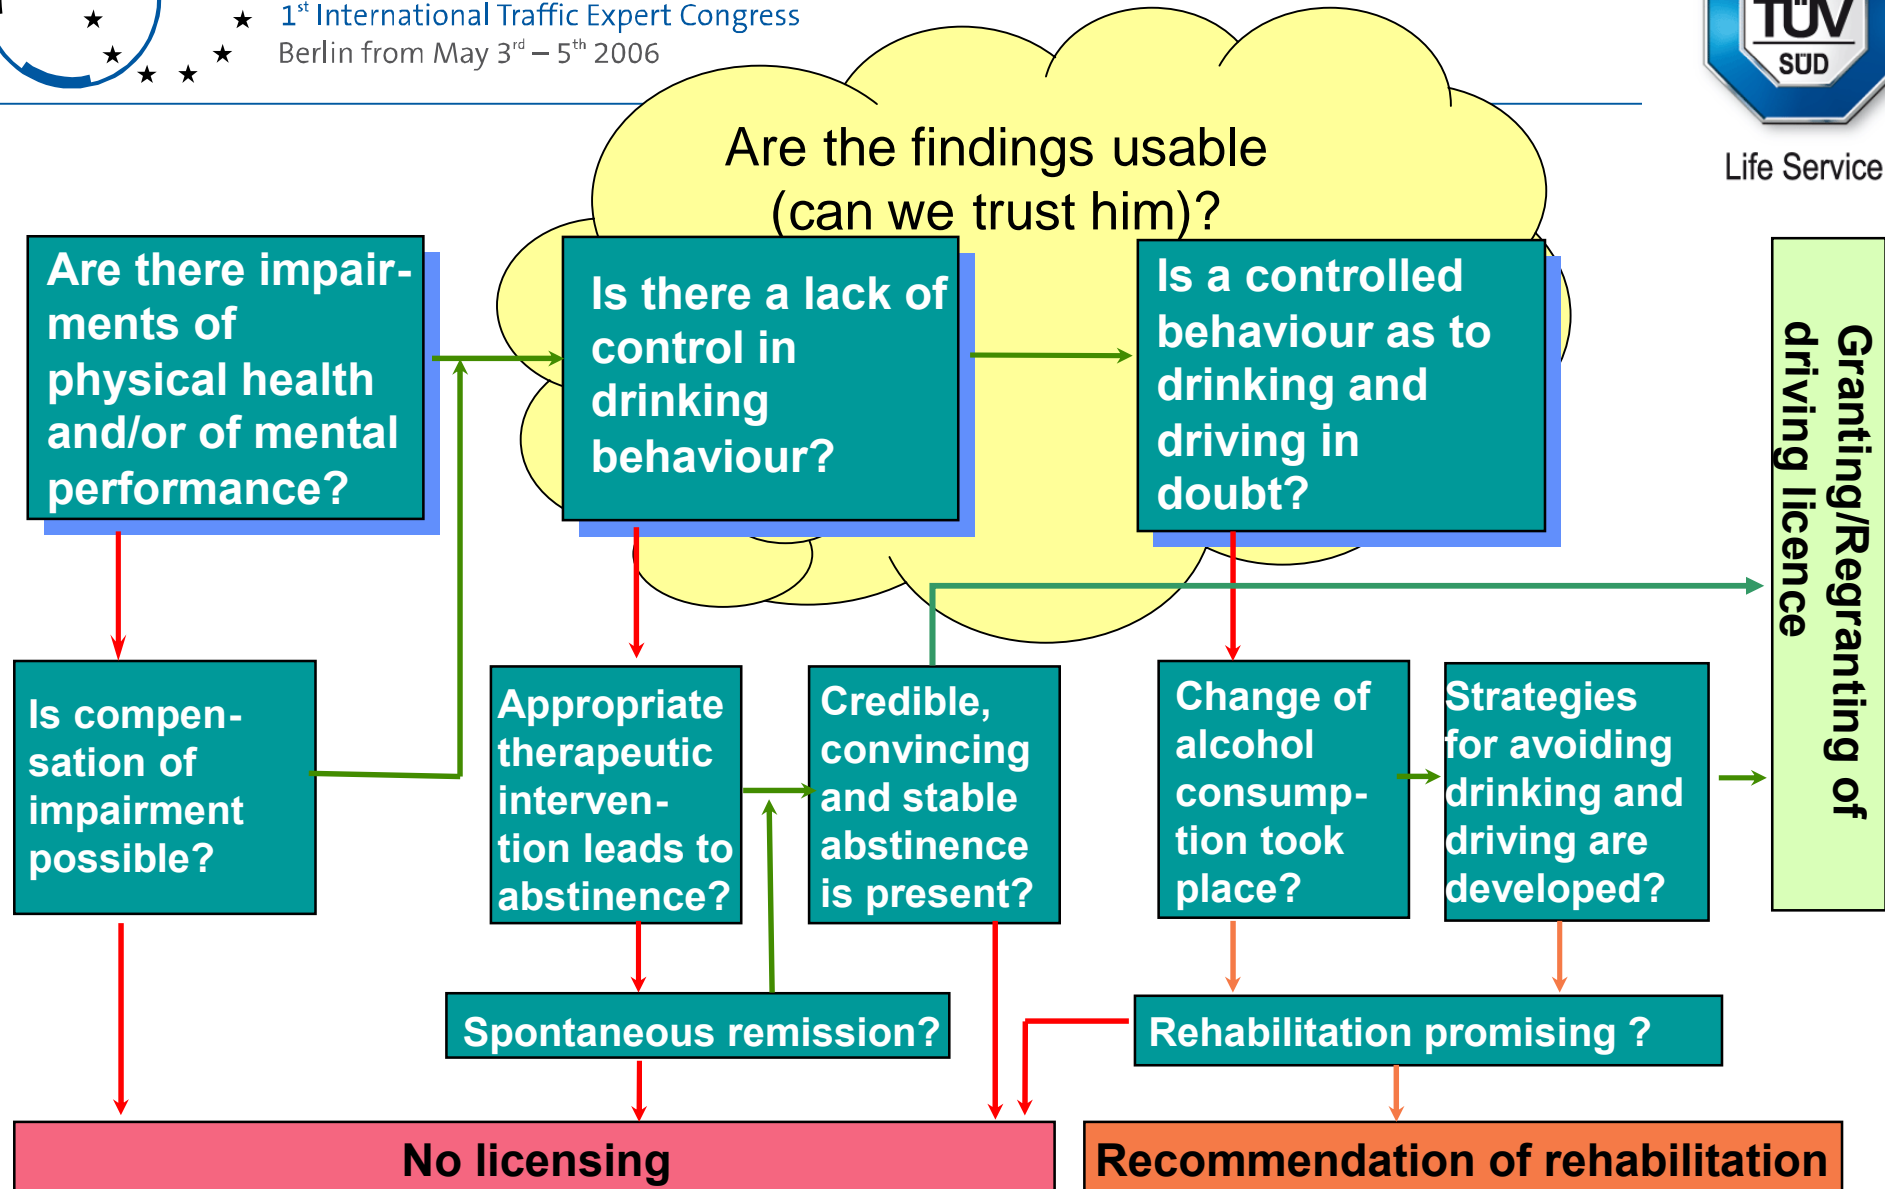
1$^{st}$ International Traffic Expert Congress
Berlin from May 3$^{rd}$ – 5$^{th}$ 2006

TÜV SÜD
Life Service

Are the findings usable (can we trust him)?

Are there impairments of physical health and/or of mental performance?

Is there a lack of control in drinking behaviour?

Is a controlled behaviour as to drinking and driving in doubt?

Granting/Regranting of driving licence

Is compensation of impairment possible?

Appropriate therapeutic intervention leads to abstinence?

Credible, convincing and stable abstinence is present?

Change of alcohol consumption took place?

Strategies for avoiding drinking and driving are developed?

Spontaneous remission?

Rehabilitation promising ?

No licensing

Recommendation of rehabilitation